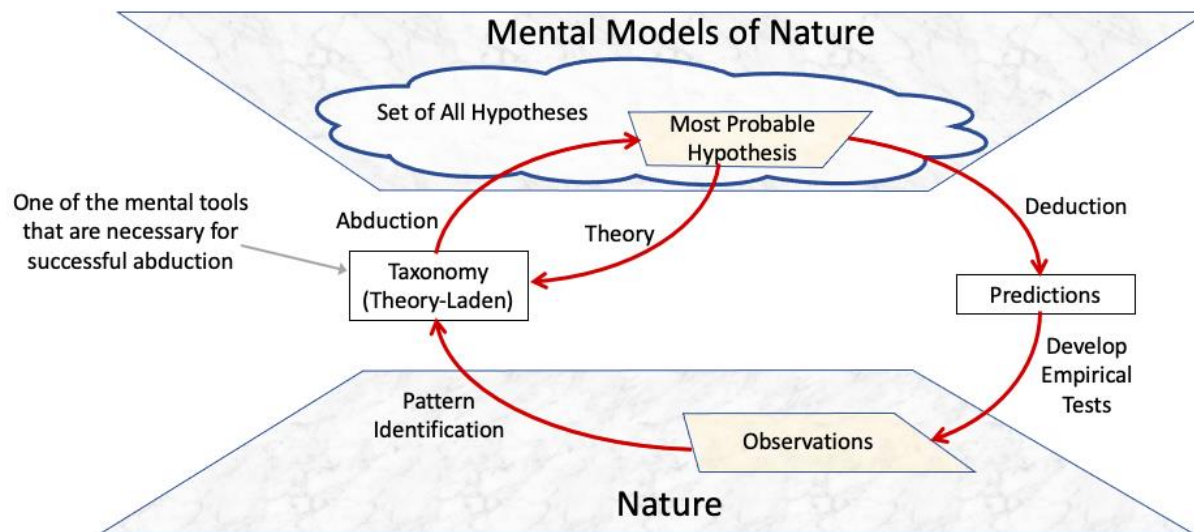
Mental Models of Nature

Set of All Hypotheses

Most Probable Hypothesis

One of the mental tools that are necessary for successful abduction

Abduction

Theory

Deduction

Taxonomy (Theory-Laden)

Predictions

Develop Empirical Tests

Pattern Identification

Observations

Nature